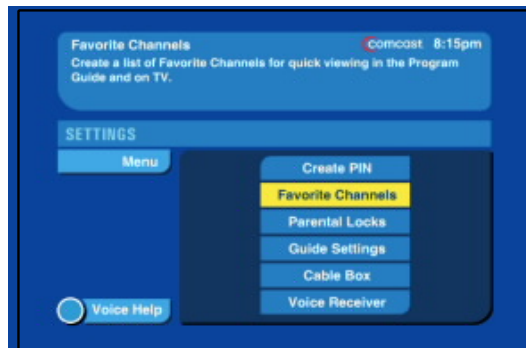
Favorite Channels
comcast 8:15pm
Create a list of Favorite Channels for quick viewing in the Program Guide and on TV.

SETTINGS

Menu

Create PIN
Favorite Channels
Parental Locks
Guide Settings
Cable Box
Voice Receiver

Voice Help